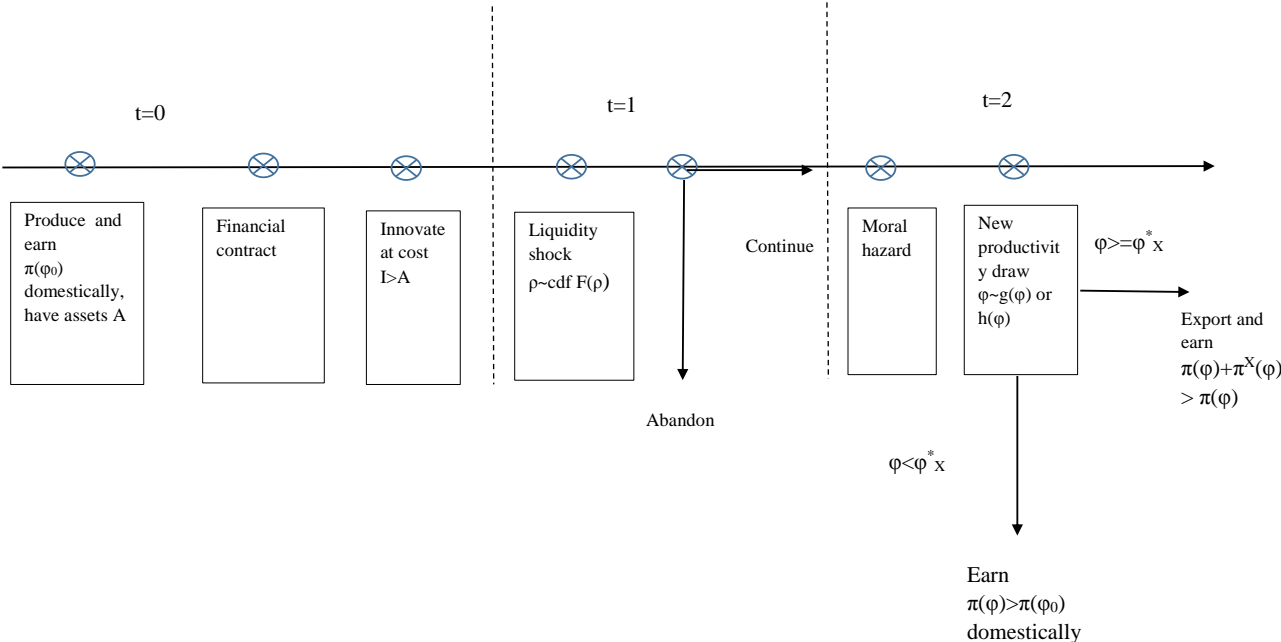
t=0

t=1

t=2

Produce and earn $\pi(\varphi_0)$ domestically, have assets A

Financial contract

Innovate at cost I>A

Liquidity shock $\rho$~cdf $F(\rho)$

Continue

Abandon

Moral hazard

New productivity draw $\varphi$~$g(\varphi)$ or $h(\varphi)$

$\varphi>=\varphi^*_X$

Export and earn $\pi(\varphi)+\pi^X(\varphi) > \pi(\varphi)$

$\varphi<\varphi^*_X$

Earn $\pi(\varphi)>\pi(\varphi_0)$ domestically